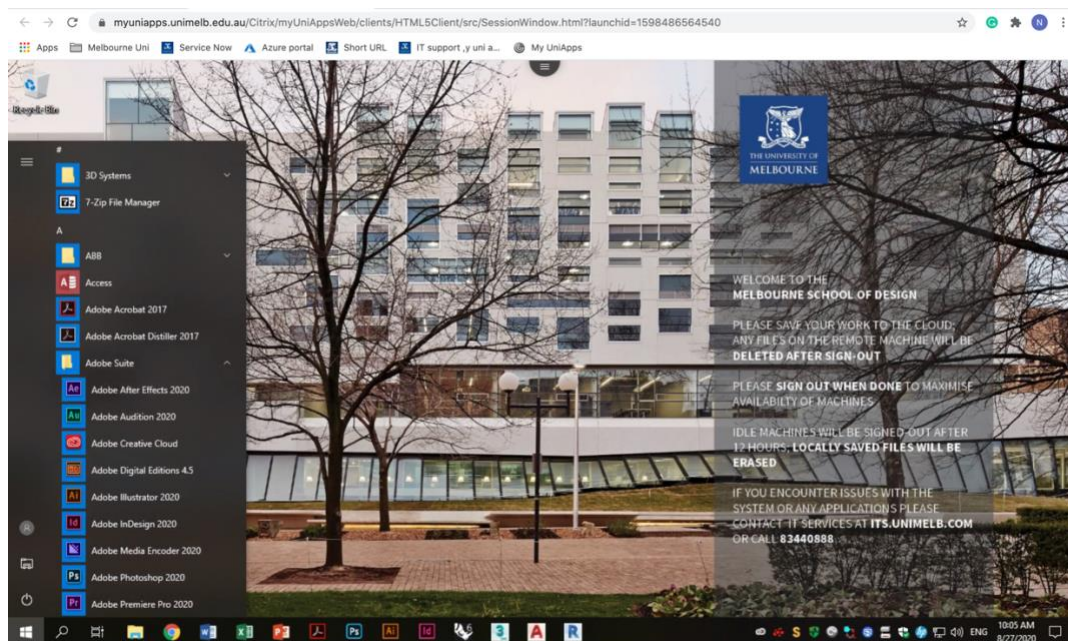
myuniapps.unimelb.edu.au/Citrix/myUniAppsWeb/clients/HTML5Client/src/SessionWindow.html?launchid=1598486564540

Apps Melbourne Uni Service Now Azure portal Short URL IT support ,y uni a... My UniApps

Recycle Bin

#
3D Systems
7-Zip File Manager
A
ABB
Access
Adobe Acrobat 2017
Adobe Acrobat Distiller 2017
Adobe Suite
Adobe After Effects 2020
Adobe Audition 2020
Adobe Creative Cloud
Adobe Digital Editions 4.5
Adobe Illustrator 2020
Adobe InDesign 2020
Adobe Media Encoder 2020
Adobe Photoshop 2020
Adobe Premiere Pro 2020

THE UNIVERSITY OF MELBOURNE

WELCOME TO THE MELBOURNE SCHOOL OF DESIGN

PLEASE SAVE YOUR WORK TO THE CLOUD; ANY FILES ON THE REMOTE MACHINE WILL BE DELETED AFTER SIGN-OUT

PLEASE SIGN OUT WHEN DONE TO MAXIMISE AVAILABILITY OF MACHINES

IDLE MACHINES WILL BE SIGNED-OUT AFTER 12 HOURS; LOCALLY SAVED FILES WILL BE ERASED

IF YOU ENCOUNTER ISSUES WITH THE SYSTEM OR ANY APPLICATIONS PLEASE CONTACT IT SERVICES AT ITS.UNIMELB.COM OR CALL 83440888

ENG 10:05 AM 8/27/2020